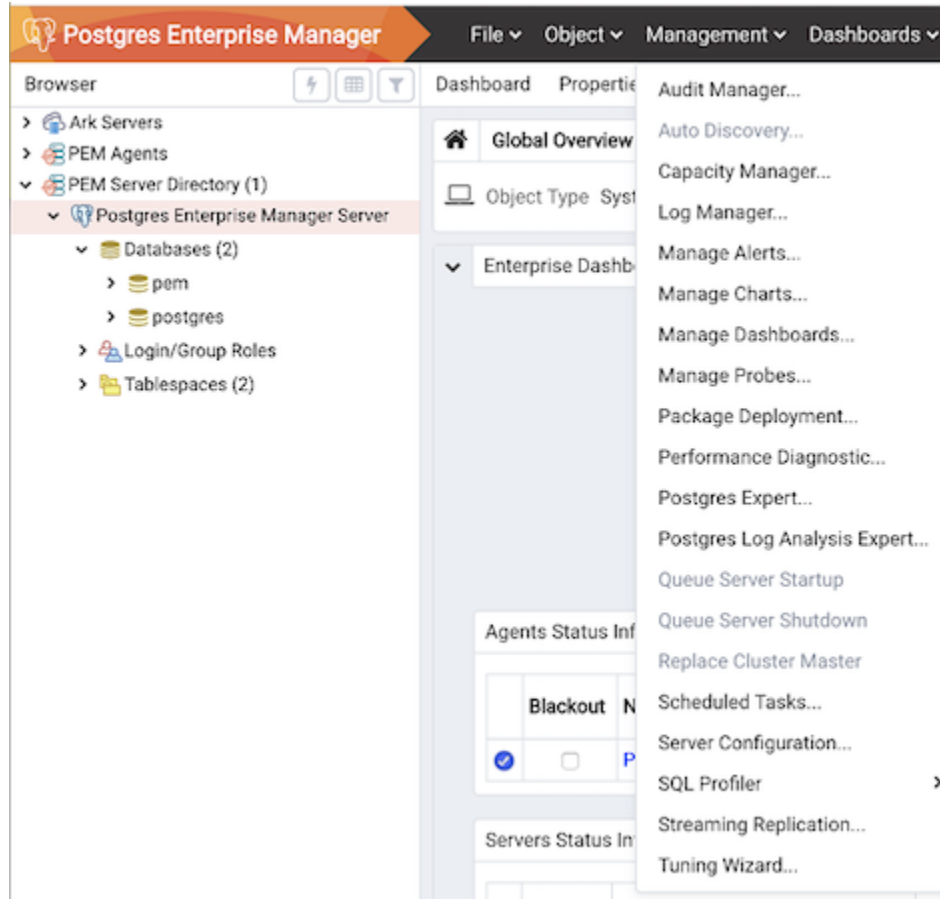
Postgres Enterprise Manager

File ⌄ Object ⌄ Management ⌄ Dashboards ⌄

Browser

Ark Servers
PEM Agents
PEM Server Directory (1)
Postgres Enterprise Manager Server
Databases (2)
pem
postgres
Login/Group Roles
Tablespaces (2)

Dashboard Propertie

Global Overview

Object Type Syst

Enterprise Dashb

Agents Status Inf

| | Blackout | N |
|---|---|---|
| | | P |

Servers Status In

Audit Manager...
Auto Discovery...
Capacity Manager...
Log Manager...
Manage Alerts...
Manage Charts...
Manage Dashboards...
Manage Probes...
Package Deployment...
Performance Diagnostic...
Postgres Expert...
Postgres Log Analysis Expert...
Queue Server Startup
Queue Server Shutdown
Replace Cluster Master
Scheduled Tasks...
Server Configuration...
SQL Profiler
Streaming Replication...
Tuning Wizard...